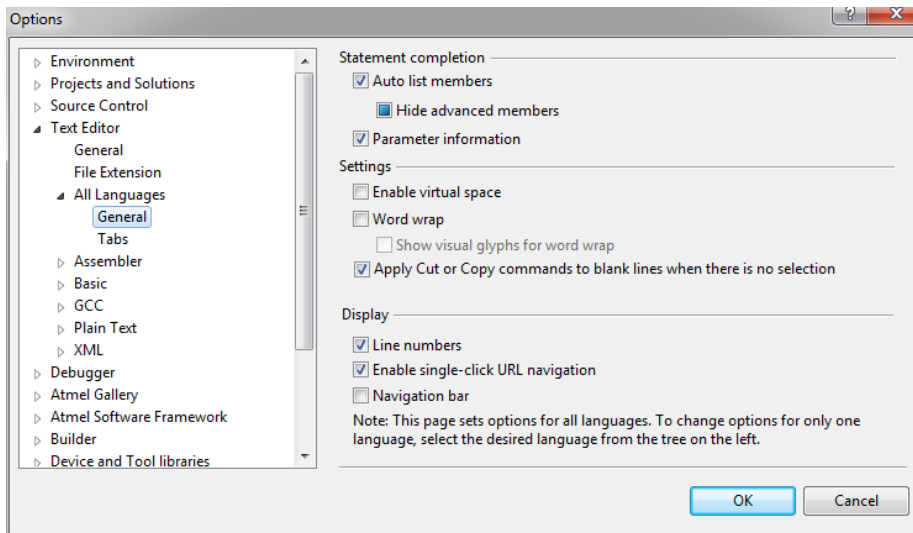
Options

Environment
Projects and Solutions
Source Control
Text Editor
General
File Extension
All Languages
General
Tabs
Assembler
Basic
GCC
Plain Text
XML
Debugger
Atmel Gallery
Atmel Software Framework
Builder
Device and Tool libraries

Statement completion
Auto list members
Hide advanced members
Parameter information

Settings
Enable virtual space
Word wrap
Show visual glyphs for word wrap
Apply Cut or Copy commands to blank lines when there is no selection

Display
Line numbers
Enable single-click URL navigation
Navigation bar

Note: This page sets options for all languages. To change options for only one language, select the desired language from the tree on the left.

OK
Cancel